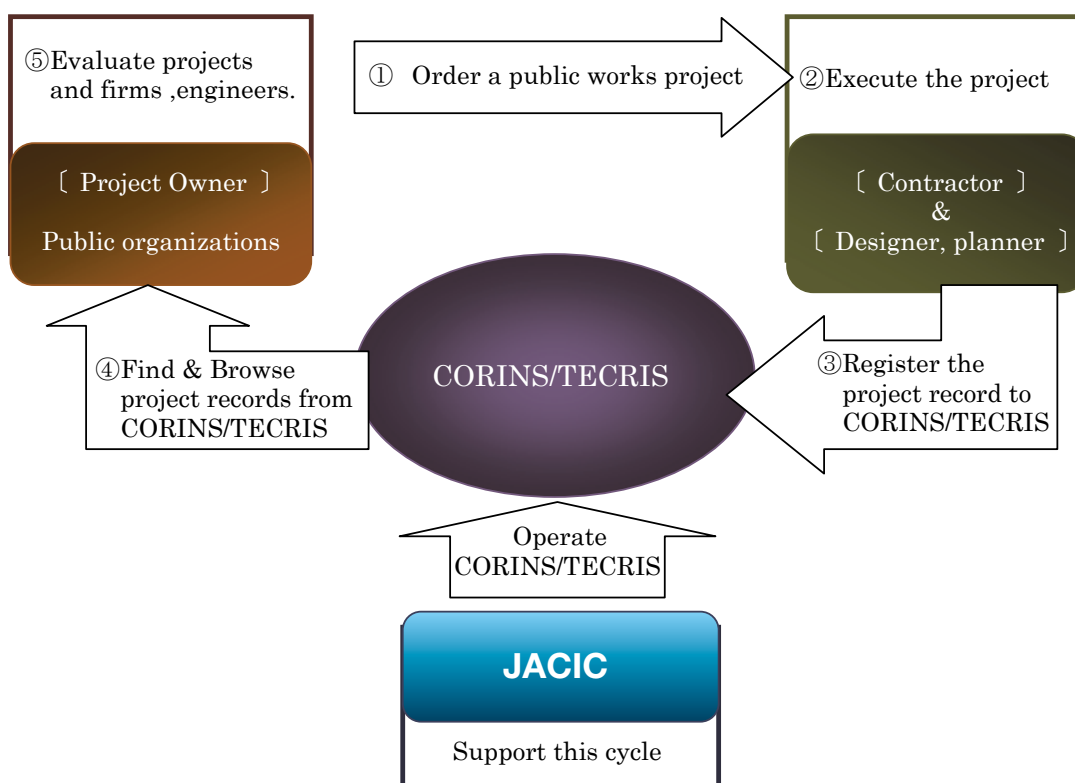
⑤Evaluate projects and firms ,engineers.

① Order a public works project

②Execute the project

〔 Project Owner 〕

Public organizations

〔 Contractor 〕
&
〔 Designer, planner 〕

④Find & Browse project records from CORINS/TECRIS

CORINS/TECRIS

③Register the project record to CORINS/TECRIS

Operate CORINS/TECRIS

JACIC

Support this cycle